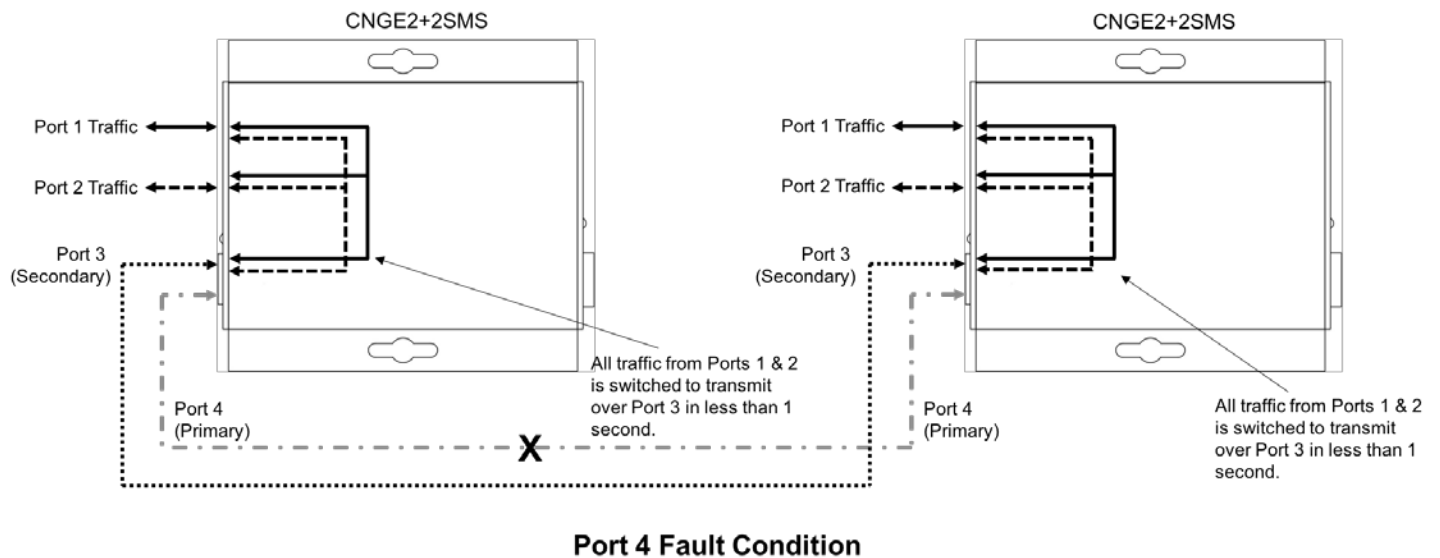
CNGE2+2SMS

Port 1 Traffic

Port 2 Traffic

Port 3
(Secondary)

Port 4
(Primary)

All traffic from Ports 1 & 2 is switched to transmit over Port 3 in less than 1 second.

X

CNGE2+2SMS

Port 1 Traffic

Port 2 Traffic

Port 3
(Secondary)

Port 4
(Primary)

All traffic from Ports 1 & 2 is switched to transmit over Port 3 in less than 1 second.

Port 4 Fault Condition